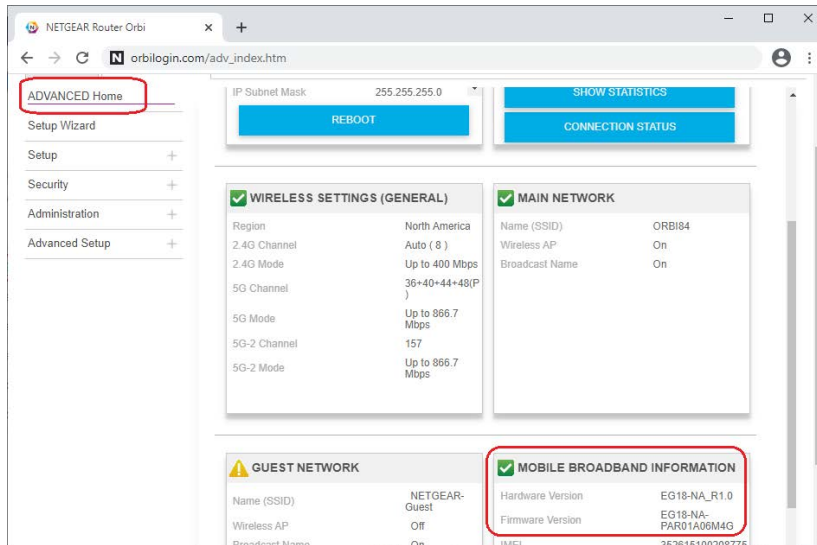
NETGEAR Router Orbi × +

orbilogin.com/adv_index.htm

ADVANCED Home

Setup Wizard

Setup +

Security +

Administration +

Advanced Setup +

IP Subnet Mask 255.255.255.0

REBOOT

SHOW STATISTICS

CONNECTION STATUS

WIRELESS SETTINGS (GENERAL)

| | |
|---|---|
| Region | North America |
| 2.4G Channel | Auto ( 8 ) |
| 2.4G Mode | Up to 400 Mbps |
| 5G Channel | 36+40+44+48(P) |
| 5G Mode | Up to 866.7 Mbps |
| 5G-2 Channel | 157 |
| 5G-2 Mode | Up to 866.7 Mbps |

MAIN NETWORK

| | |
|---|---|
| Name (SSID) | ORBI84 |
| Wireless AP | On |
| Broadcast Name | On |

GUEST NETWORK

| | |
|---|---|
| Name (SSID) | NETGEAR-Guest |
| Wireless AP | Off |
| Broadcast Name | On |

MOBILE BROADBAND INFORMATION

| | |
|---|---|
| Hardware Version | EG18-NA_R1.0 |
| Firmware Version | EG18-NA-PAR01A06M4G |
| IMEI | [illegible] |